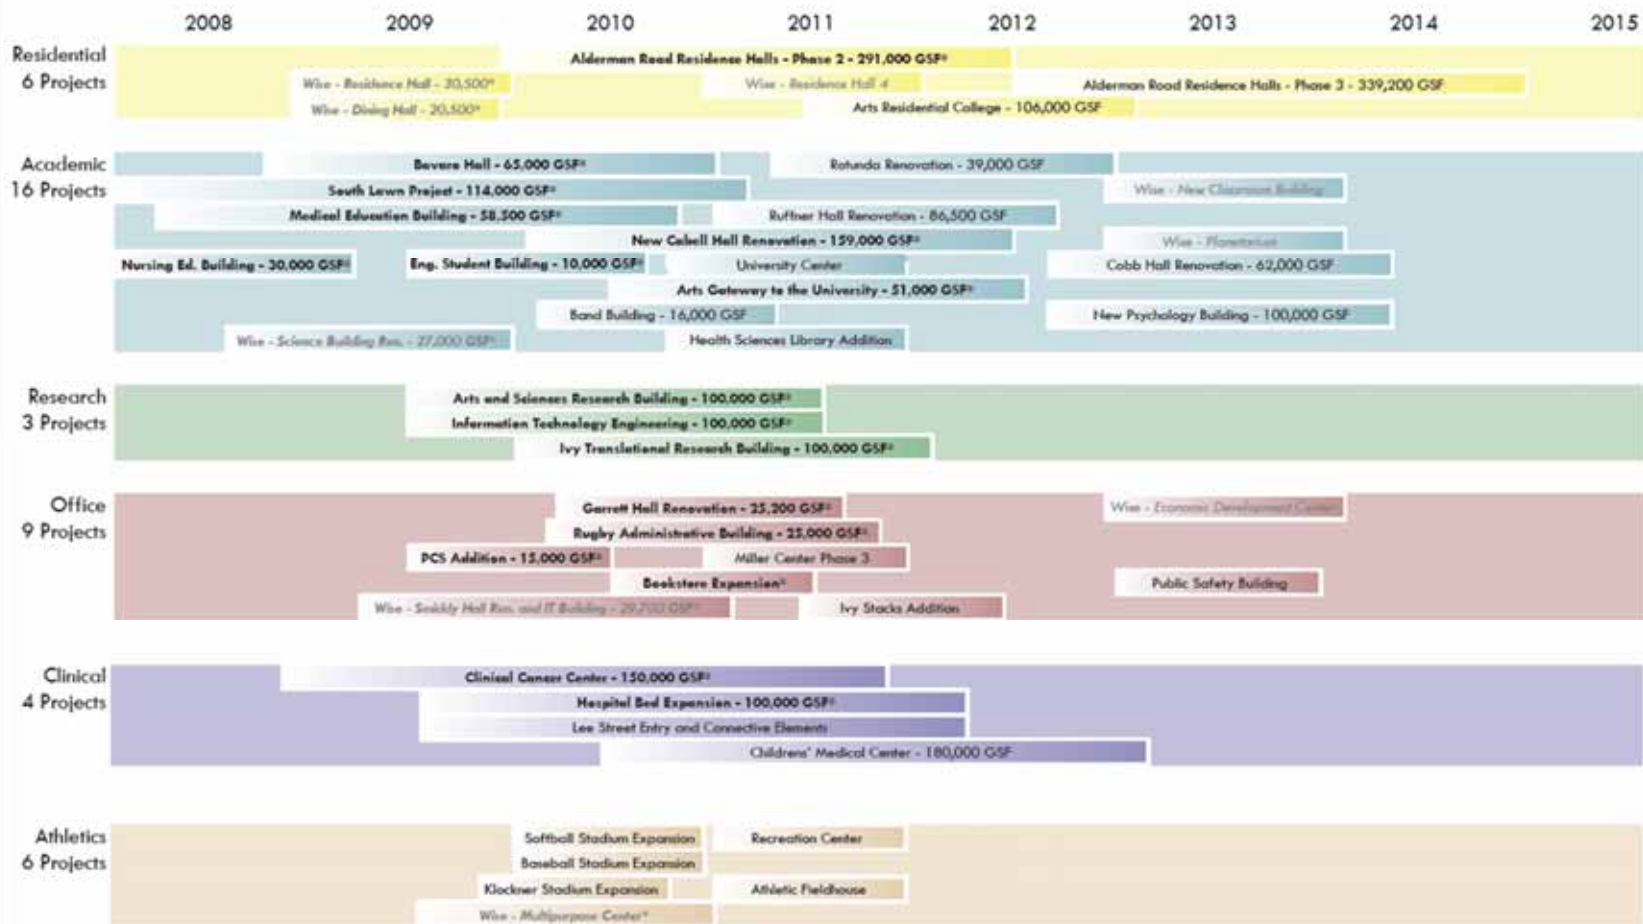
2008 2009 2010 2011 2012 2013 2014 2015

Residential
6 Projects

Alderman Road Residence Halls - Phase 2 - 291,000 GSF*
Wise - Residence Hall - 30,500*
Wise - Residence Hall 4
Alderman Road Residence Halls - Phase 3 - 339,200 GSF
Wise - Dining Hall - 20,500*
Arts Residential College - 106,000 GSF

Academic
16 Projects

Bavaro Hall - 65,000 GSF*
Rotunda Renovation - 39,000 GSF
South Lawn Project - 114,000 GSF*
Wise - New Classroom Building
Medical Education Building - 58,500 GSF*
Ruffner Hall Renovation - 86,500 GSF
New Cabell Hall Renovation - 159,000 GSF*
Wise - Planetarium
Nursing Ed. Building - 30,000 GSF*
Eng. Student Building - 10,000 GSF*
University Center
Cobb Hall Renovation - 62,000 GSF
Arts Gateway to the University - 51,000 GSF*
Band Building - 16,000 GSF
New Psychology Building - 100,000 GSF
Wise - Science Building Ren. - 27,000 GSF*
Health Sciences Library Addition

Research
3 Projects

Arts and Sciences Research Building - 100,000 GSF*
Information Technology Engineering - 100,000 GSF*
Ivy Translational Research Building - 100,000 GSF*

Office
9 Projects

Garrett Hall Renovation - 25,200 GSF*
Wise - Economic Development Center
Rugby Administrative Building - 25,000 GSF*
PCS Addition - 15,000 GSF*
Miller Center Phase 3
Bookstore Expansion*
Public Safety Building
Wise - Smiddy Hall Ren. and IT Building - 29,700 GSF*
Ivy Stacks Addition

Clinical
4 Projects

Clinical Cancer Center - 150,000 GSF*
Hospital Bed Expansion - 100,000 GSF*
Lee Street Entry and Connective Elements
Childrens' Medical Center - 180,000 GSF

Athletics
6 Projects

Softball Stadium Expansion
Recreation Center
Baseball Stadium Expansion
Klockner Stadium Expansion
Athletic Fieldhouse
Wise - Multipurpose Center*